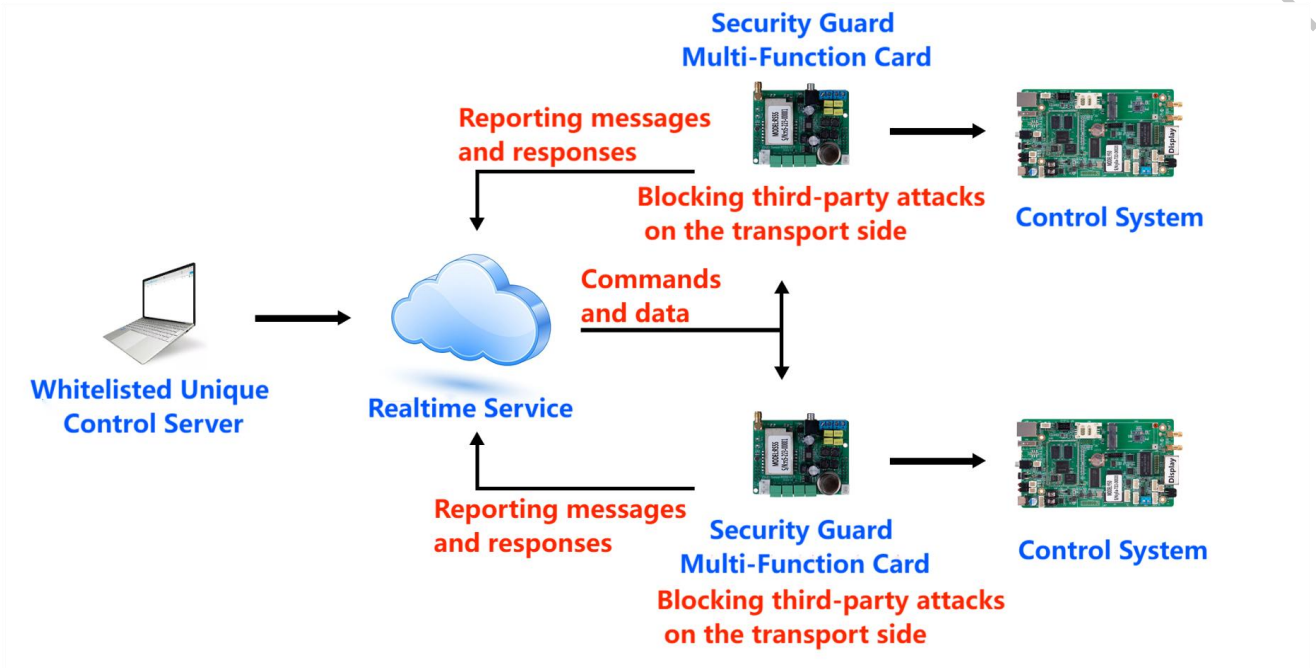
Security Guard
Multi-Function Card

Reporting messages and responses

Blocking third-party attacks on the transport side

Control System

Commands and data

Whitelisted Unique Control Server

Realtime Service

Reporting messages and responses

Security Guard
Multi-Function Card

Blocking third-party attacks on the transport side

Control System